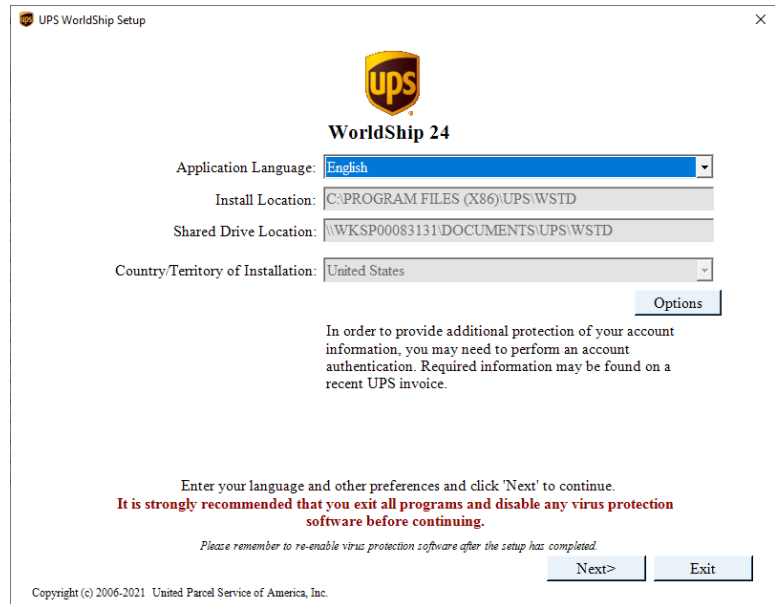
UPS WorldShip Setup

ups

WorldShip 24

Application Language: English

Install Location: C:\PROGRAM FILES (X86)\UPS\WSTD

Shared Drive Location: \\WKSP00083131\DOCUMENTS\UPS\WSTD

Country/Territory of Installation: United States

Options

In order to provide additional protection of your account information, you may need to perform an account authentication. Required information may be found on a recent UPS invoice.

Enter your language and other preferences and click 'Next' to continue.
It is strongly recommended that you exit all programs and disable any virus protection software before continuing.

Please remember to re-enable virus protection software after the setup has completed.

Next>

Exit

Copyright (c) 2006-2021 United Parcel Service of America, Inc.